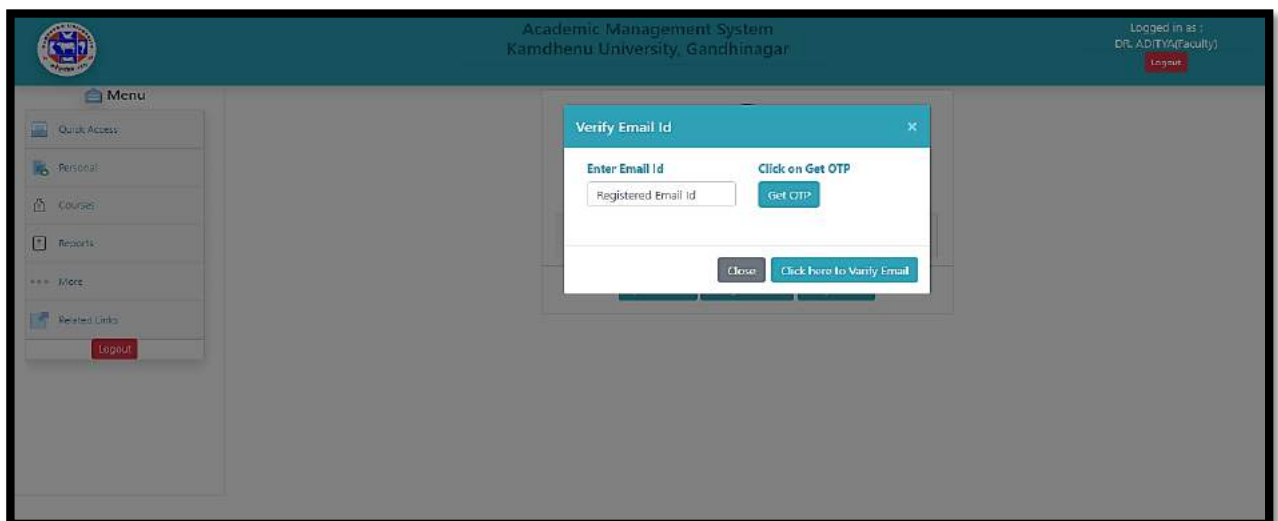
Academic Management System
Kamdhenu University, Gandhinagar

Logged in as :
DR. ADITYA(Faculty)
Logout

Menu
Quick Access
Personal
Courses
Reports
More
Related Links
Logout

Verify Email Id ×

Enter Email Id
Registered Email Id

Click on Get OTP
Get OTP

Close
Click here to Verify Email